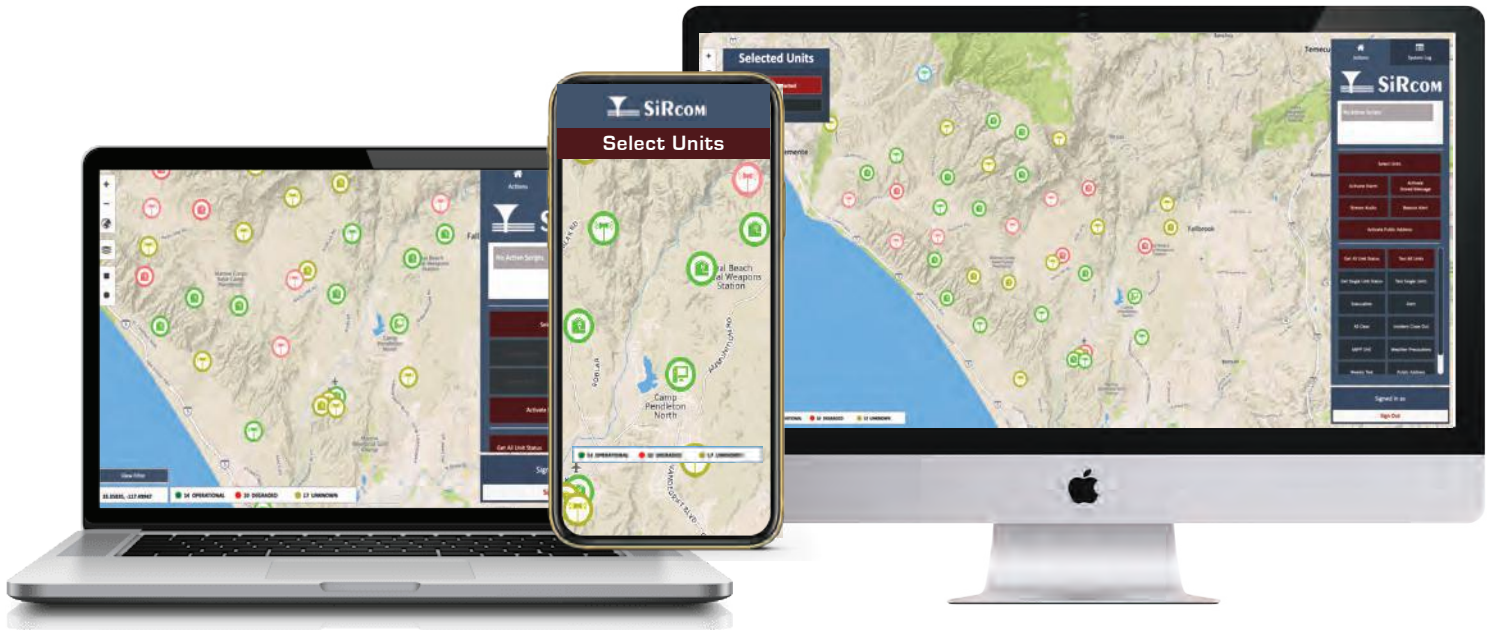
Selected Units

Actions

System Log

SiRcom

No Active Scripts

Select Units

Activate Alarm

Activate Stored Message

Stream Audio

Beacon Alert

Activate Public Address

Get All Unit Status

Test All Units

Get Single Unit Status

Test Single Units

Evacuation

Alert

All Clear

Incident Close Out

Weather Precautions

Weekly Test

Public Address

Signed in as

Sign Out

OPERATIONAL

DEGRADED

UNKNOWN

Temecula

Fallbrook

SiRcom

Select Units

Naval Weapons Station

Camp Pendleton North

54 OPERATIONAL

02 DEGRADED

17 UNKNOWN

Actions

No Active Scripts

Get All Unit Status

View Filter

34 OPERATIONAL

20 DEGRADED

17 UNKNOWN

Fallbrook

Camp Pendleton North

Signed